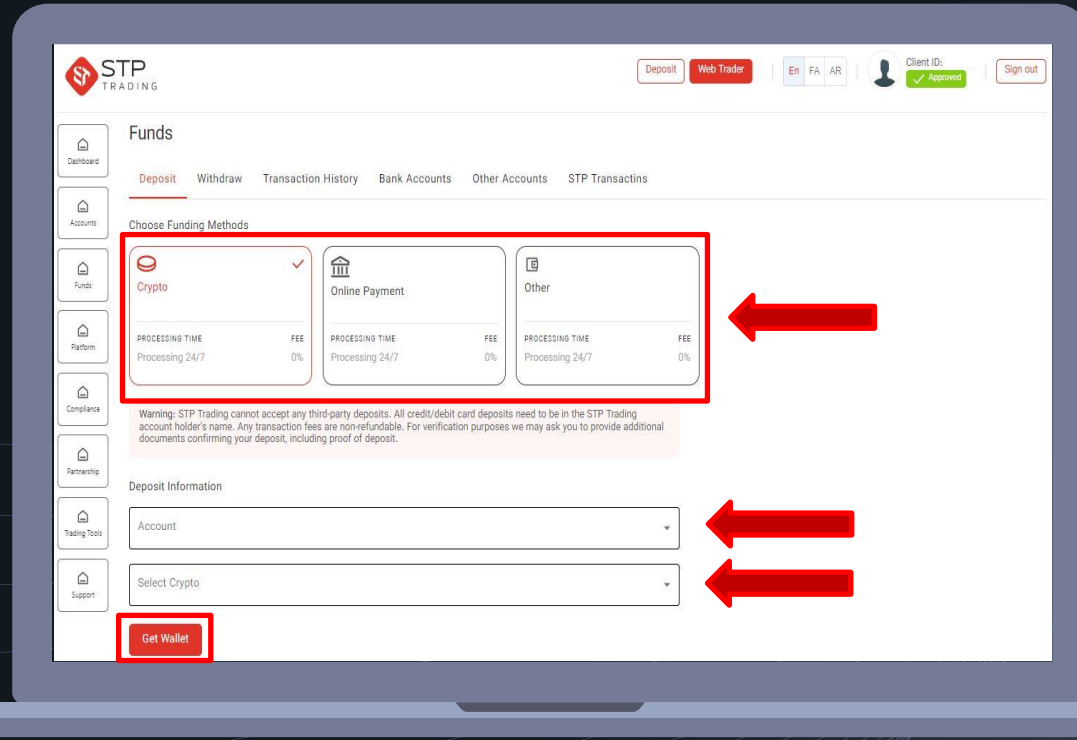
STP TRADING

Deposit Web Trader En FA AR Client ID: Approved Sign out

Dashboard
Accounts
Funds
Platform
Compliance
Partnership
Trading Tools
Support

Funds

Deposit Withdraw Transaction History Bank Accounts Other Accounts STP Transactins

Choose Funding Methods

Crypto
PROCESSING TIME FEE
Processing 24/7 0%

Online Payment
PROCESSING TIME FEE
Processing 24/7 0%

Other
PROCESSING TIME FEE
Processing 24/7 0%

Warning: STP Trading cannot accept any third-party deposits. All credit/debit card deposits need to be in the STP Trading account holder's name. Any transaction fees are non-refundable. For verification purposes we may ask you to provide additional documents confirming your deposit, including proof of deposit.

Deposit Information

Account

Select Crypto

Get Wallet